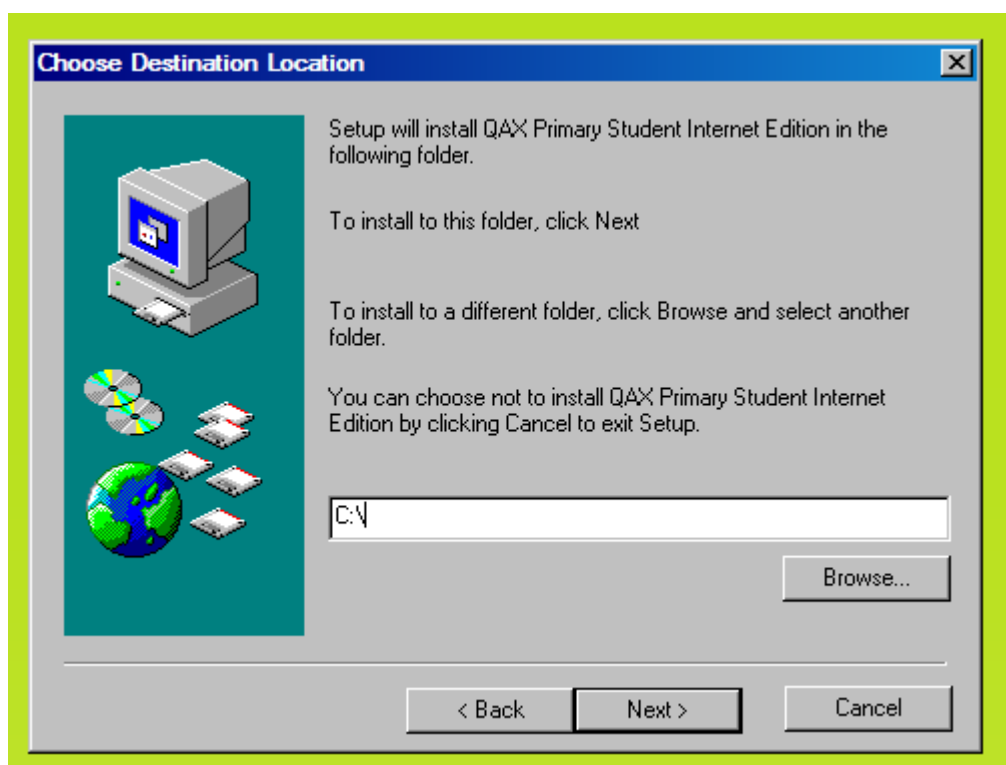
Choose Destination Location

Setup will install QAX Primary Student Internet Edition in the following folder.

To install to this folder, click Next

To install to a different folder, click Browse and select another folder.

You can choose not to install QAX Primary Student Internet Edition by clicking Cancel to exit Setup.

C:\

Browse...

< Back

Next >

Cancel